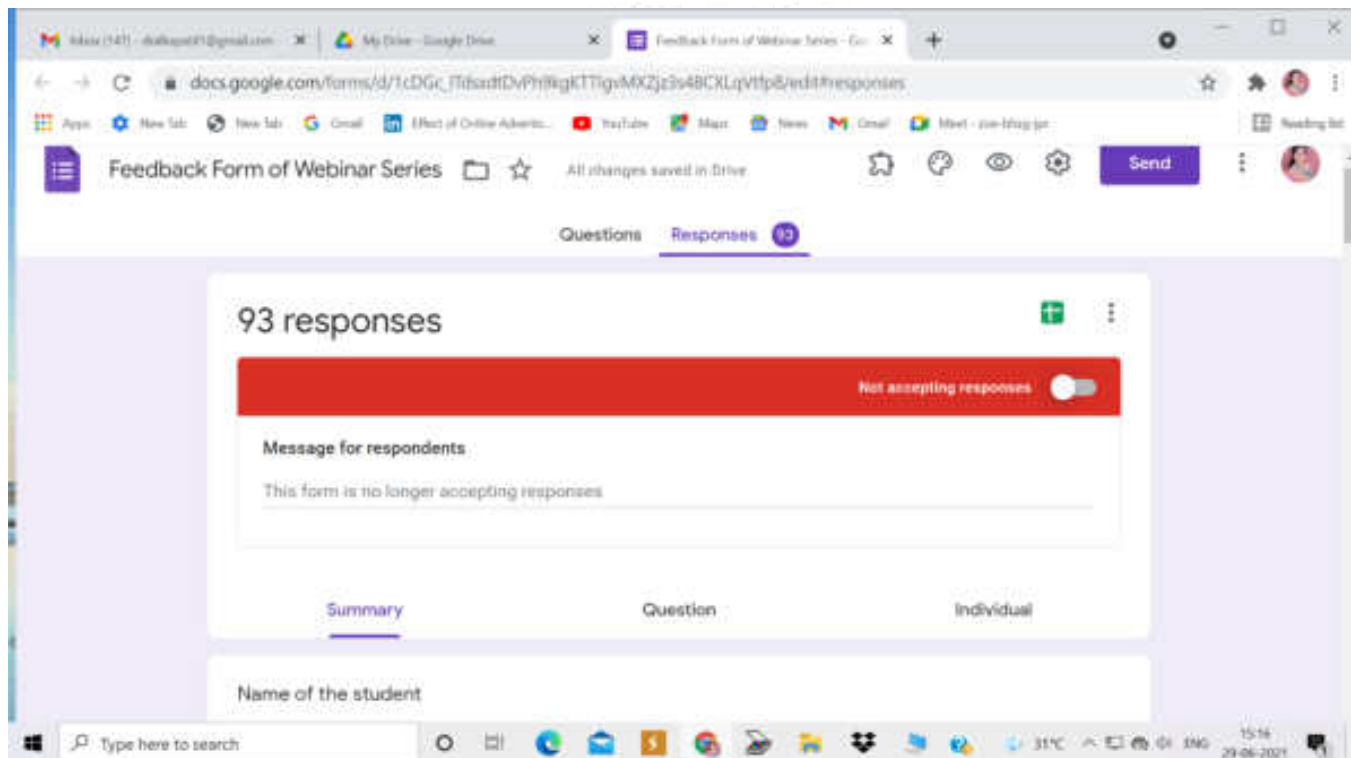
Inbox (147) - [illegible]@gmail.com
My Drive - Google Drive
Feedback Form of Webinar Series - Go

docs.google.com/forms/d/1cDGc_lTdsadtDvPhRgKTTigvMXZjz3s4BCXLqVtfp8/edit#responses

Apps New Tab New Tab Gmail Effect of Online Adverti... YouTube Maps News Gmail Meet - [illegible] Reading list

Feedback Form of Webinar Series All changes saved in Drive Send

Questions Responses 93

93 responses

Not accepting responses

Message for respondents

This form is no longer accepting responses

Summary Question Individual

Name of the student

Type here to search 31°C ENG 15:16 29-06-2021